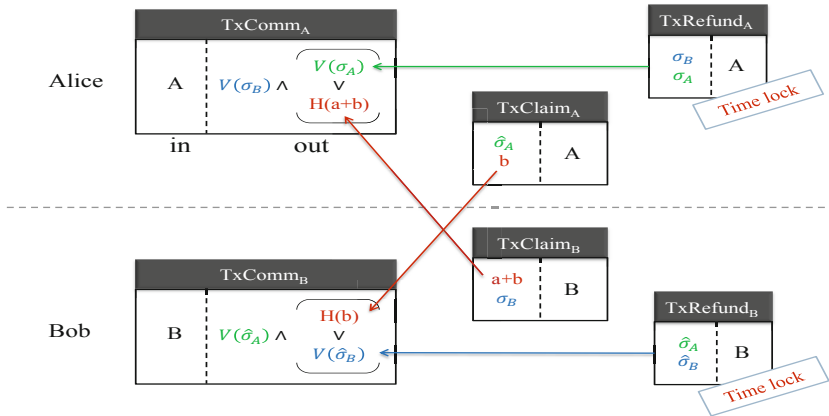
TxComm$_A$

Alice

A

$V(\sigma_B) \wedge$

$V(\sigma_A)$
$\vee$
H(a+b)

in

out

TxRefund$_A$

$\sigma_B$
$\sigma_A$

A

Time lock

TxClaim$_A$

$\hat{\sigma}_A$
b

A

TxClaim$_B$

a+b
$\sigma_B$

B

TxComm$_B$

Bob

B

$V(\hat{\sigma}_A) \wedge$

H(b)
$\vee$
$V(\hat{\sigma}_B)$

TxRefund$_B$

$\hat{\sigma}_A$
$\hat{\sigma}_B$

B

Time lock